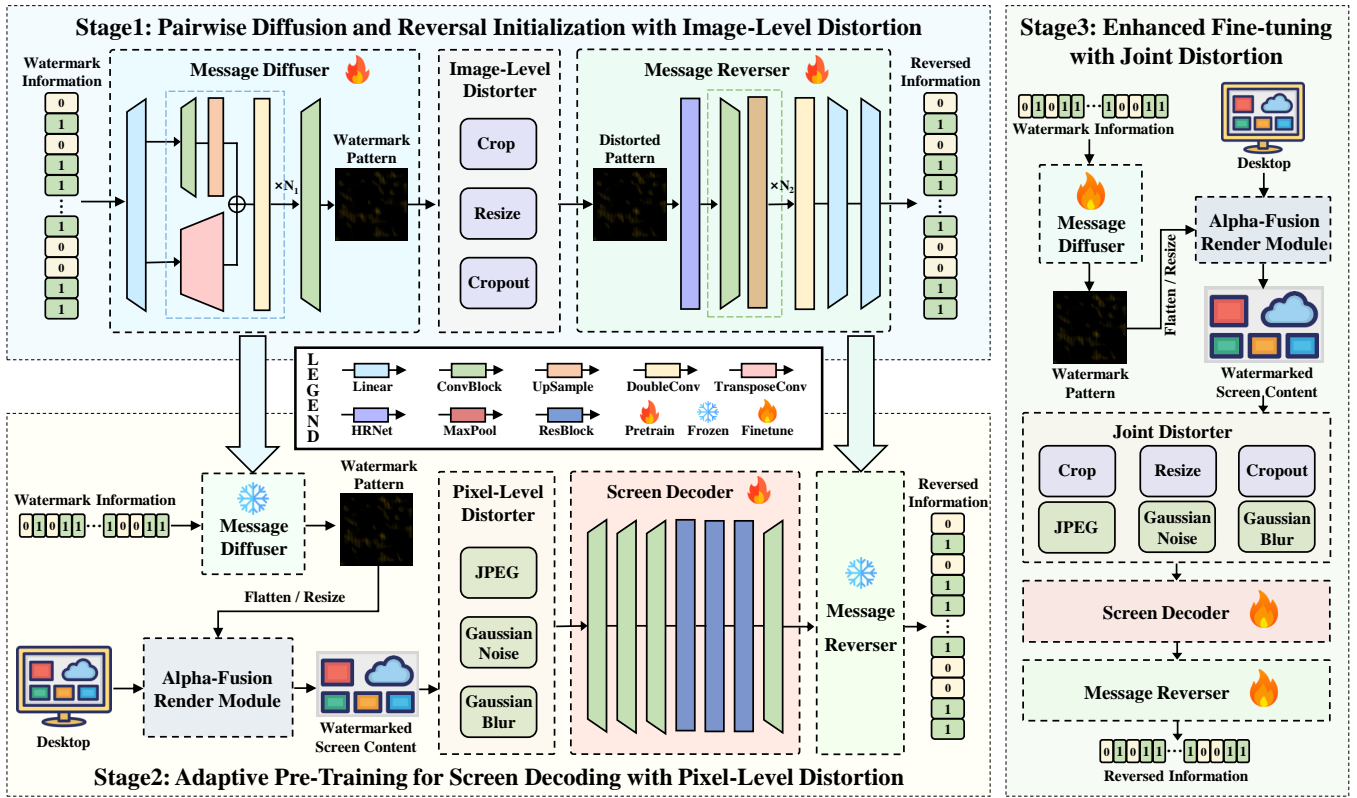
Stage1: Pairwise Diffusion and Reversal Initialization with Image-Level Distortion

Watermark Information
0
1
0
1
1
⋮
1
0
0
1
1

Message Diffuser

×N$_1$

Watermark Pattern

Image-Level Distorter
Crop
Resize
Cropout

Message Reverser

Distorted Pattern

×N$_2$

Reversed Information
0
1
0
1
1
⋮
1
0
0
1
1

LEGEND
Linear
ConvBlock
UpSample
DoubleConv
TransposeConv
HRNet
MaxPool
ResBlock
Pretrain
Frozen
Finetune

Watermark Information
0 1 0 1 1 ⋯ 1 0 0 1 1
Message Diffuser
Watermark Pattern
Flatten / Resize
Desktop
Alpha-Fusion Render Module
Watermarked Screen Content

Pixel-Level Distorter
JPEG
Gaussian Noise
Gaussian Blur

Screen Decoder

Message Reverser

Reversed Information
0
1
0
1
1
⋮
1
0
0
1
1

Stage2: Adaptive Pre-Training for Screen Decoding with Pixel-Level Distortion

Stage3: Enhanced Fine-tuning with Joint Distortion

0 1 0 1 1 ⋯ 1 0 0 1 1
Watermark Information
Desktop
Message Diffuser
Alpha-Fusion Render Module
Flatten / Resize
Watermark Pattern
Watermarked Screen Content

Joint Distorter
Crop
Resize
Cropout
JPEG
Gaussian Noise
Gaussian Blur

Screen Decoder
Message Reverser

0 1 0 1 1 ⋯ 1 0 0 1 1
Reversed Information